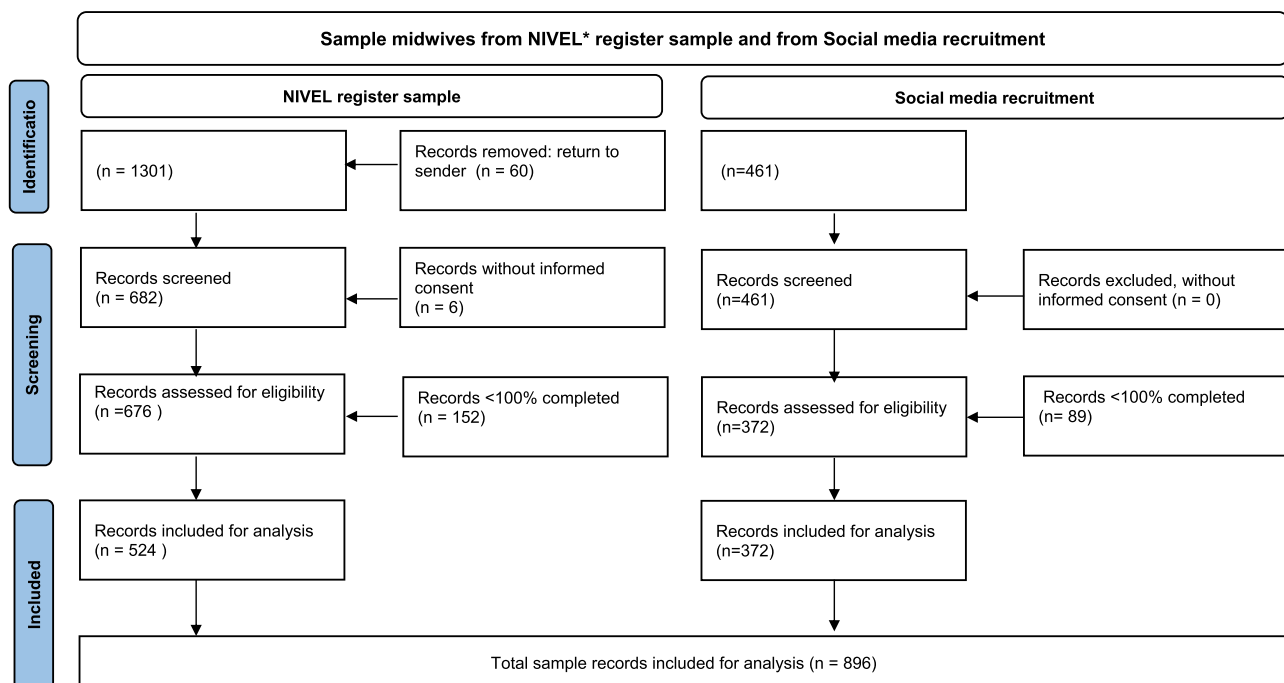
Sample midwives from NIVEL* register sample and from Social media recruitment

Identificatio

NIVEL register sample

Social media recruitment

(n = 1301)

Records removed: return to sender (n = 60)

(n=461)

Screening

Records screened (n = 682)

Records without informed consent (n = 6)

Records screened (n=461)

Records excluded, without informed consent (n = 0)

Records assessed for eligibility (n =676 )

Records <100% completed (n = 152)

Records assessed for eligibility (n=372)

Records <100% completed (n= 89)

Included

Records included for analysis (n = 524 )

Records included for analysis (n=372)

Total sample records included for analysis (n = 896)